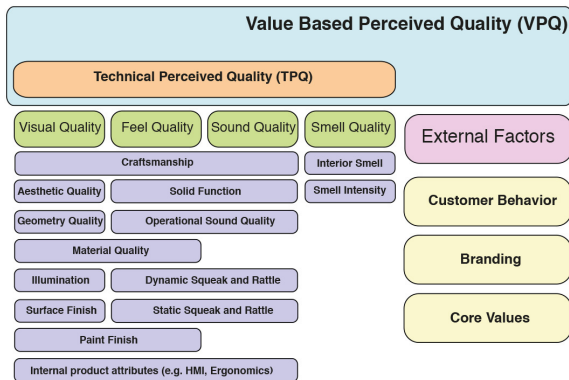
Value Based Perceived Quality (VPQ)

Technical Perceived Quality (TPQ)

Visual Quality

Feel Quality

Sound Quality

Smell Quality

External Factors

Craftsmanship

Interior Smell

Aesthetic Quality

Solid Function

Smell Intensity

Customer Behavior

Geometry Quality

Operational Sound Quality

Material Quality

Branding

Illumination

Dynamic Squeak and Rattle

Surface Finish

Static Squeak and Rattle

Core Values

Paint Finish

Internal product attributes (e.g. HMI, Ergonomics)